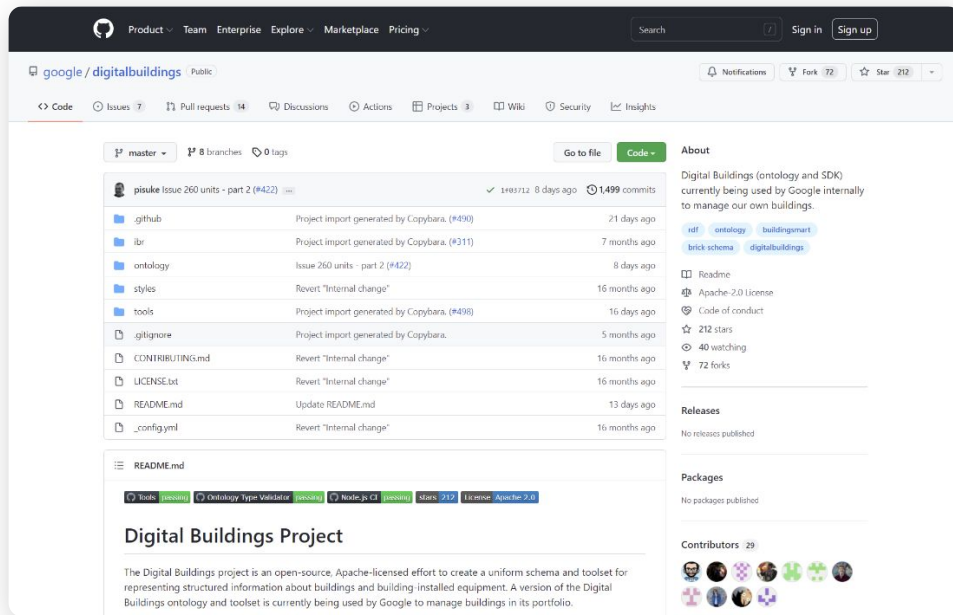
Product Team Enterprise Explore Marketplace Pricing

Search

Sign in Sign up

google / digitalbuildings Public

Notifications Fork 72 Star 212

Code Issues 7 Pull requests 14 Discussions Actions Projects 3 Wiki Security Insights

master 8 branches 0 tags

Go to file Code

pisuke Issue 260 units - part 2 (#422) ... 1f03712 8 days ago 1,499 commits

| | | |
|---|---|---|
| .github | Project import generated by Copybara. (#490) | 21 days ago |
| ibr | Project import generated by Copybara. (#311) | 7 months ago |
| ontology | Issue 260 units - part 2 (#422) | 8 days ago |
| styles | Revert "Internal change" | 16 months ago |
| tools | Project import generated by Copybara. (#498) | 16 days ago |
| .gitignore | Project import generated by Copybara. | 5 months ago |
| CONTRIBUTING.md | Revert "Internal change" | 16 months ago |
| LICENSE.txt | Revert "Internal change" | 16 months ago |
| README.md | Update README.md | 13 days ago |
| _config.yml | Revert "Internal change" | 16 months ago |

README.md

Tools passing Ontology Type Validator passing Node.js CI passing stars 212 License Apache 2.0

Digital Buildings Project

The Digital Buildings project is an open-source, Apache-licensed effort to create a uniform schema and toolset for representing structured information about buildings and building-installed equipment. A version of the Digital Buildings ontology and toolset is currently being used by Google to manage buildings in its portfolio.

About

Digital Buildings (ontology and SDK) currently being used by Google internally to manage our own buildings.

rdf ontology buildingsmart brick schema digitalbuildings

Readme
Apache-2.0 License
Code of conduct
212 stars
40 watching
72 forks

Releases

No releases published

Packages

No packages published

Contributors 29